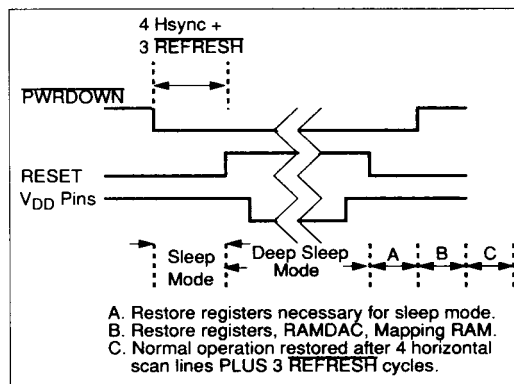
4 Hsync +
3 $\overline{\text{REFRESH}}$

$\overline{\text{PWRDOWN}}$

RESET

$V_{DD}$ Pins

Sleep Mode

Deep Sleep Mode

A

B

C

A. Restore registers necessary for sleep mode.
B. Restore registers, RAMDAC, Mapping RAM.
C. Normal operation restored after 4 horizontal scan lines PLUS 3 $\overline{\text{REFRESH}}$ cycles.